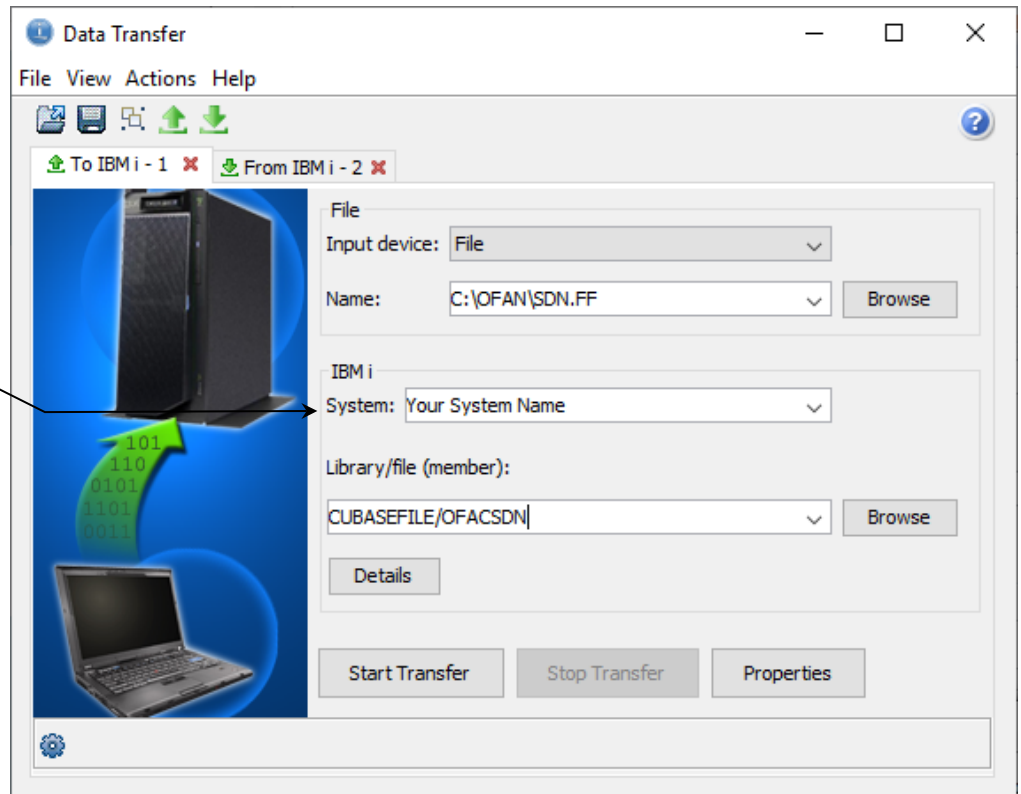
Data Transfer

File View Actions Help

To IBM i - 1
From IBM i - 2

101
110
0101
1101
0011

File
Input device: File
Name: C:\OFAN\SDN.FF
Browse

IBM i
System: Your System Name
Library/file (member):
CUBASEFILE/OFACSDN
Browse
Details

Start Transfer
Stop Transfer
Properties